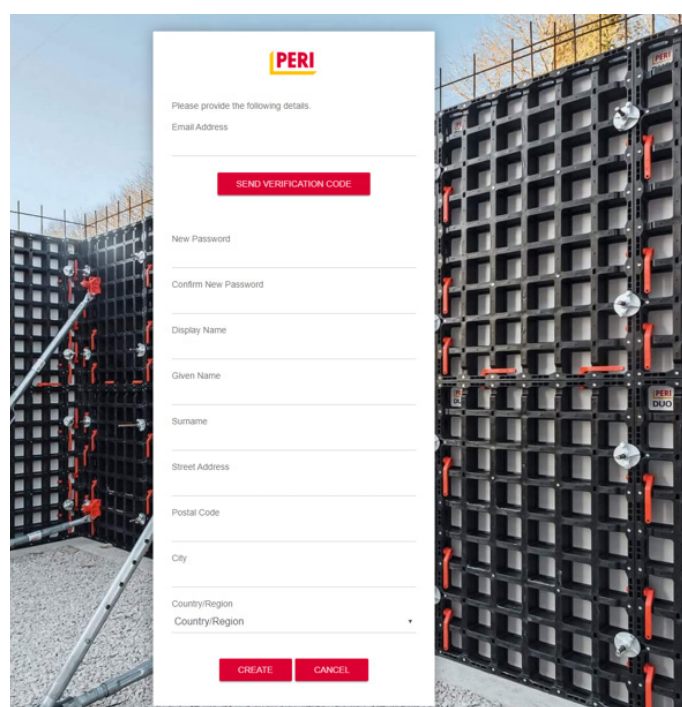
PERI

Please provide the following details.

Email Address

SEND VERIFICATION CODE

New Password

Confirm New Password

Display Name

Given Name

Surname

Street Address

Postal Code

City

Country/Region

Country/Region

CREATE CANCEL

PERI

PERI DUO